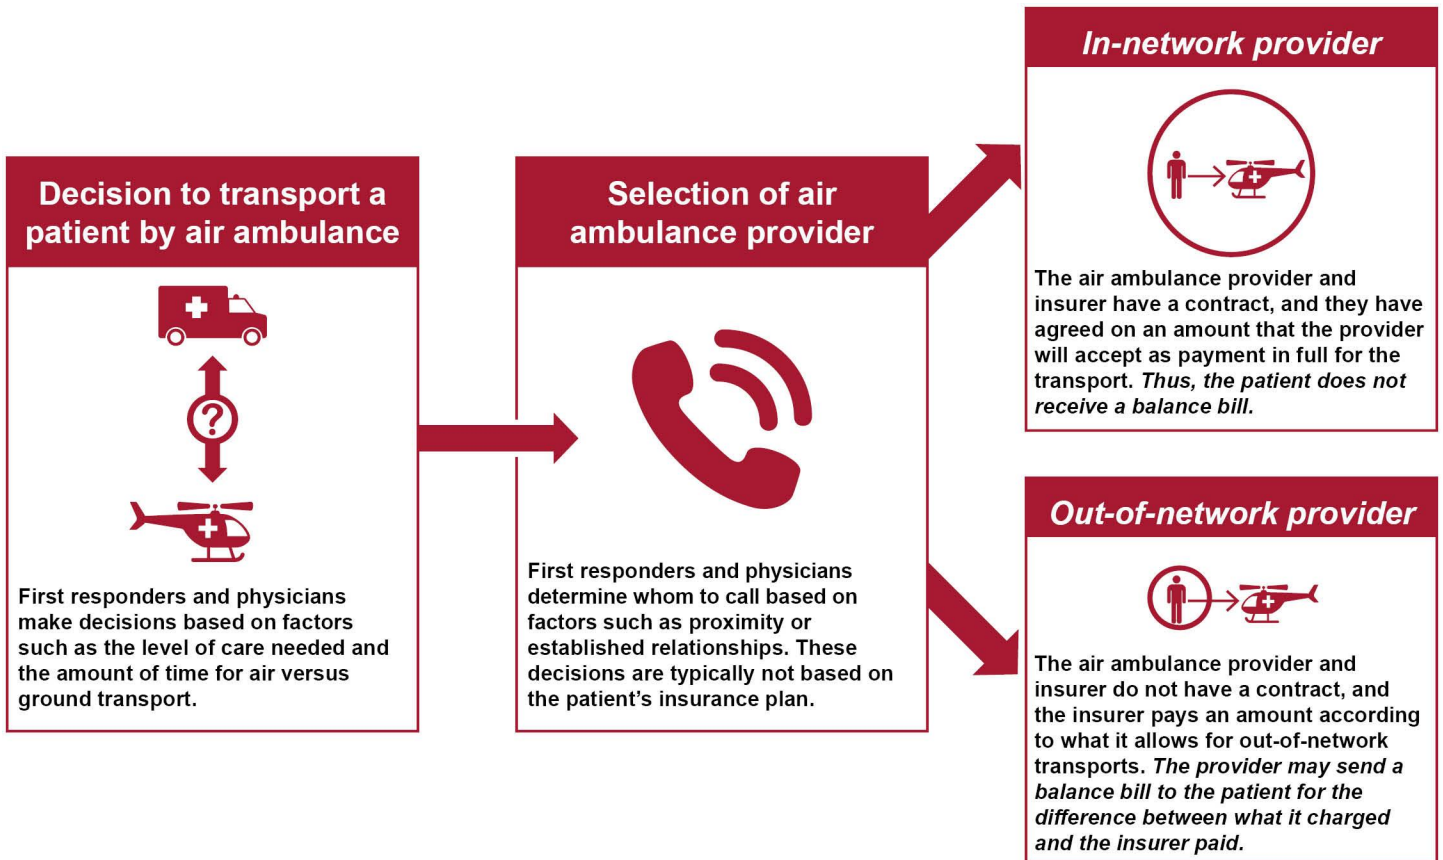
Decision to transport a patient by air ambulance

?

First responders and physicians make decisions based on factors such as the level of care needed and the amount of time for air versus ground transport.

Selection of air ambulance provider

First responders and physicians determine whom to call based on factors such as proximity or established relationships. These decisions are typically not based on the patient's insurance plan.

In-network provider

The air ambulance provider and insurer have a contract, and they have agreed on an amount that the provider will accept as payment in full for the transport. Thus, the patient does not receive a balance bill.

Out-of-network provider

The air ambulance provider and insurer do not have a contract, and the insurer pays an amount according to what it allows for out-of-network transports. The provider may send a balance bill to the patient for the difference between what it charged and the insurer paid.